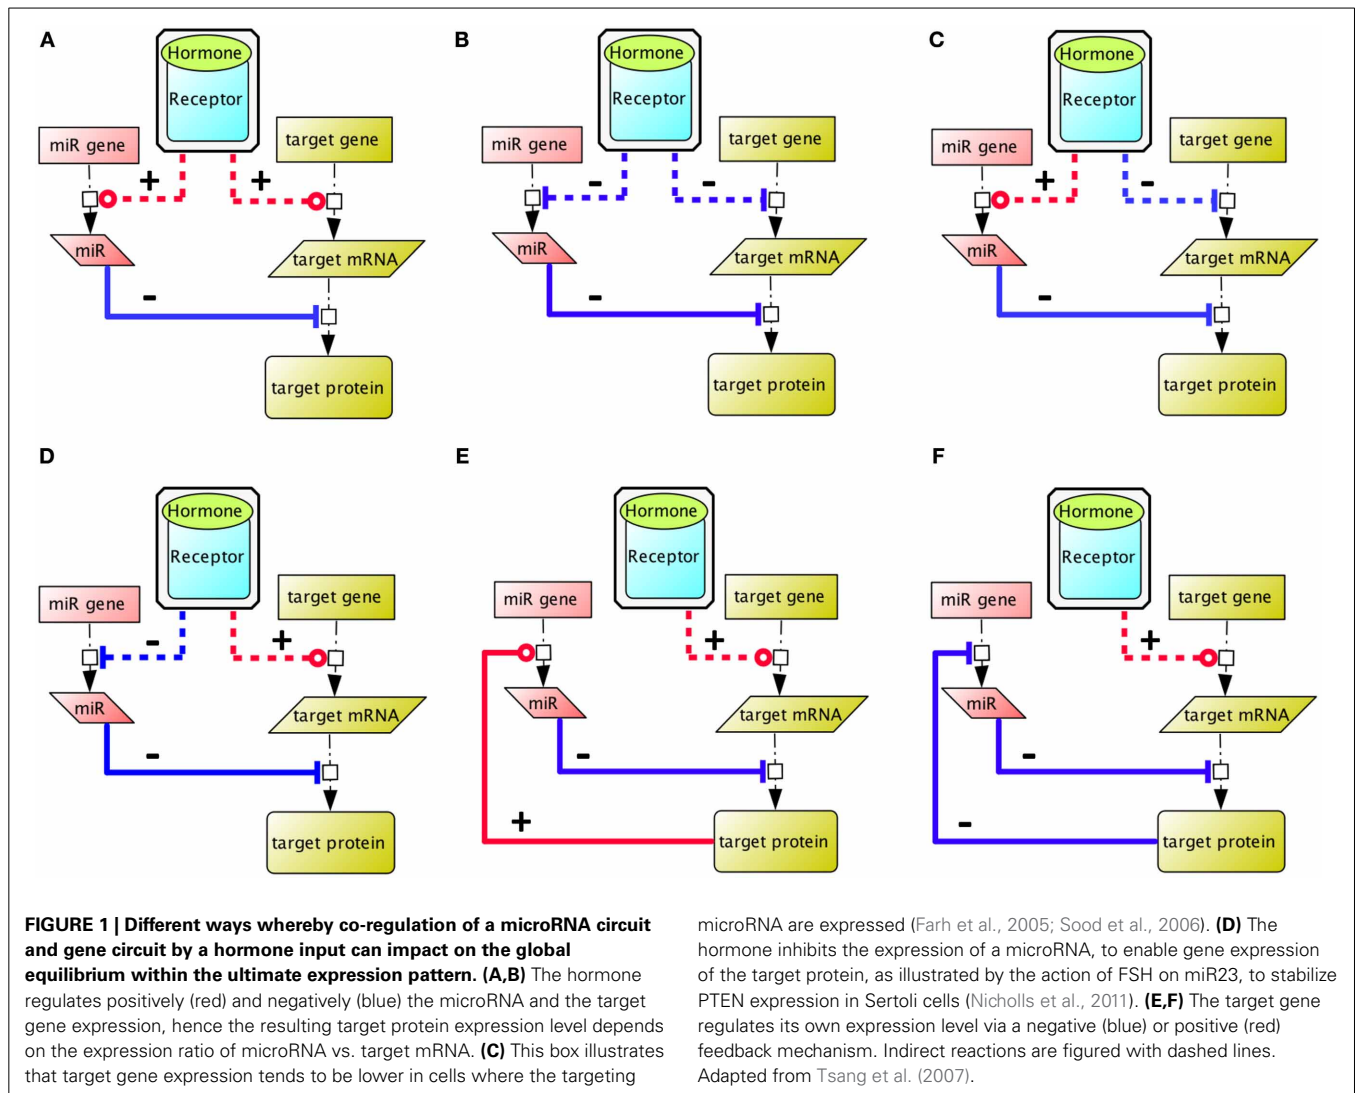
A

Hormone
Receptor
miR gene
target gene
+
+
miR
target mRNA
-
target protein

B

Hormone
Receptor
miR gene
target gene
-
-
miR
target mRNA
-
target protein

C

Hormone
Receptor
miR gene
target gene
+
-
miR
target mRNA
-
target protein

D

Hormone
Receptor
miR gene
target gene
-
+
miR
target mRNA
-
target protein

E

Hormone
Receptor
miR gene
target gene
+
miR
target mRNA
-
+
target protein

F

Hormone
Receptor
miR gene
target gene
+
miR
target mRNA
-
-
target protein

**FIGURE 1 | Different ways whereby co-regulation of a microRNA circuit and gene circuit by a hormone input can impact on the global equilibrium within the ultimate expression pattern. (A,B)** The hormone regulates positively (red) and negatively (blue) the microRNA and the target gene expression, hence the resulting target protein expression level depends on the expression ratio of microRNA vs. target mRNA. **(C)** This box illustrates that target gene expression tends to be lower in cells where the targeting microRNA are expressed (Farh et al., 2005; Sood et al., 2006). **(D)** The hormone inhibits the expression of a microRNA, to enable gene expression of the target protein, as illustrated by the action of FSH on miR23, to stabilize PTEN expression in Sertoli cells (Nicholls et al., 2011). **(E,F)** The target gene regulates its own expression level via a negative (blue) or positive (red) feedback mechanism. Indirect reactions are figured with dashed lines. Adapted from Tsang et al. (2007).